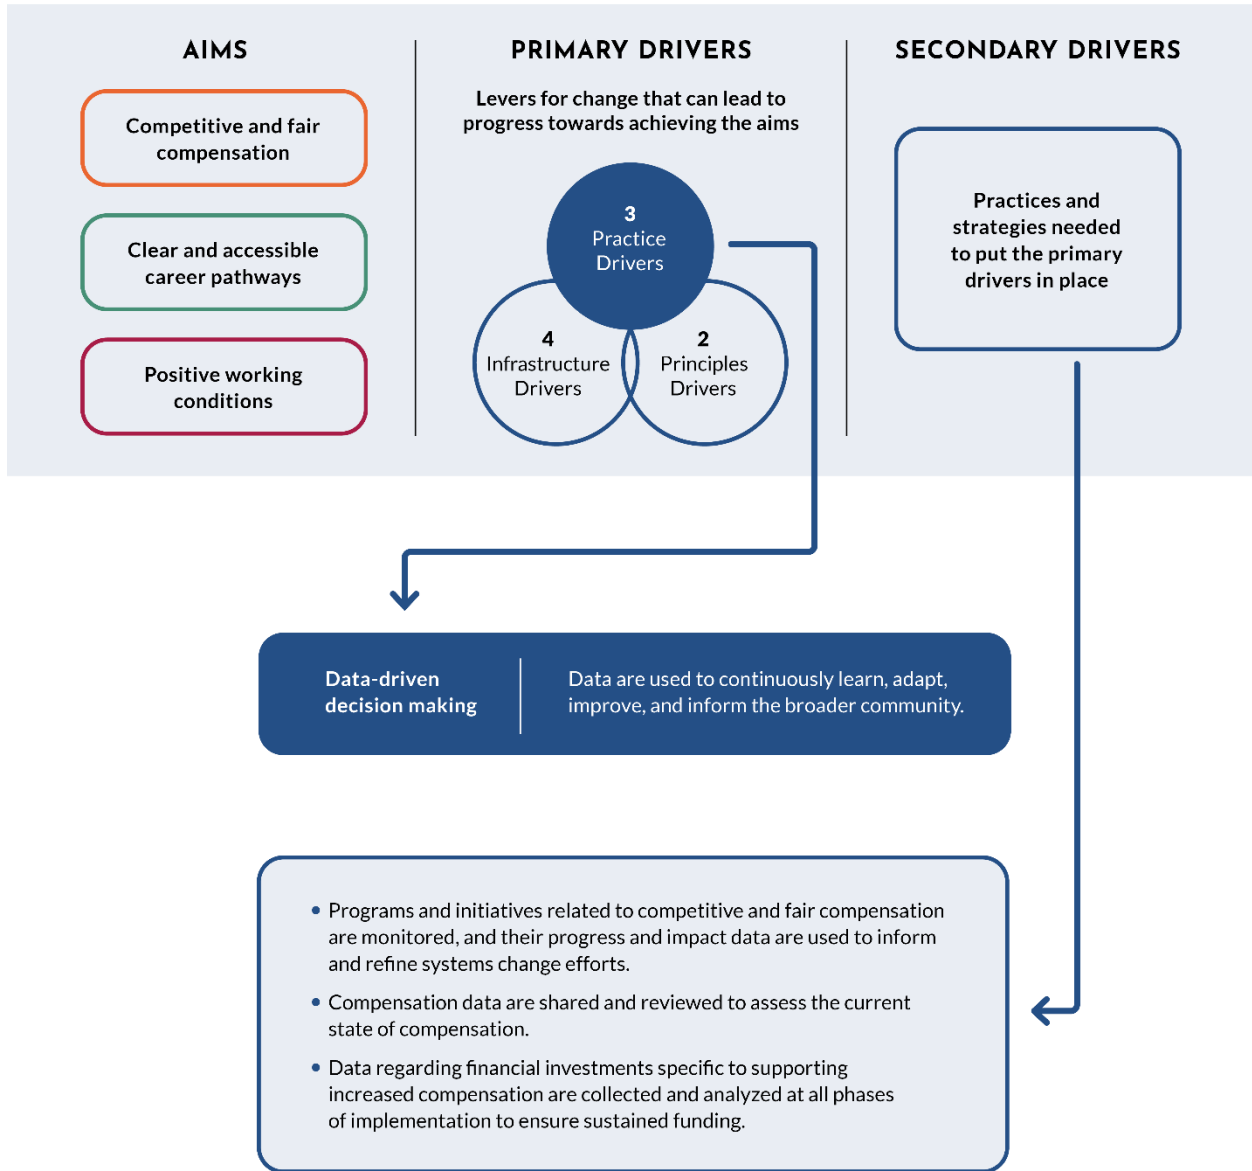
AIMS

Competitive and fair compensation

Clear and accessible career pathways

Positive working conditions

PRIMARY DRIVERS

Levers for change that can lead to progress towards achieving the aims

3
Practice Drivers

4
Infrastructure Drivers

2
Principles Drivers

SECONDARY DRIVERS

Practices and strategies needed to put the primary drivers in place

Data-driven decision making

Data are used to continuously learn, adapt, improve, and inform the broader community.

• Programs and initiatives related to competitive and fair compensation are monitored, and their progress and impact data are used to inform and refine systems change efforts.

• Compensation data are shared and reviewed to assess the current state of compensation.

• Data regarding financial investments specific to supporting increased compensation are collected and analyzed at all phases of implementation to ensure sustained funding.